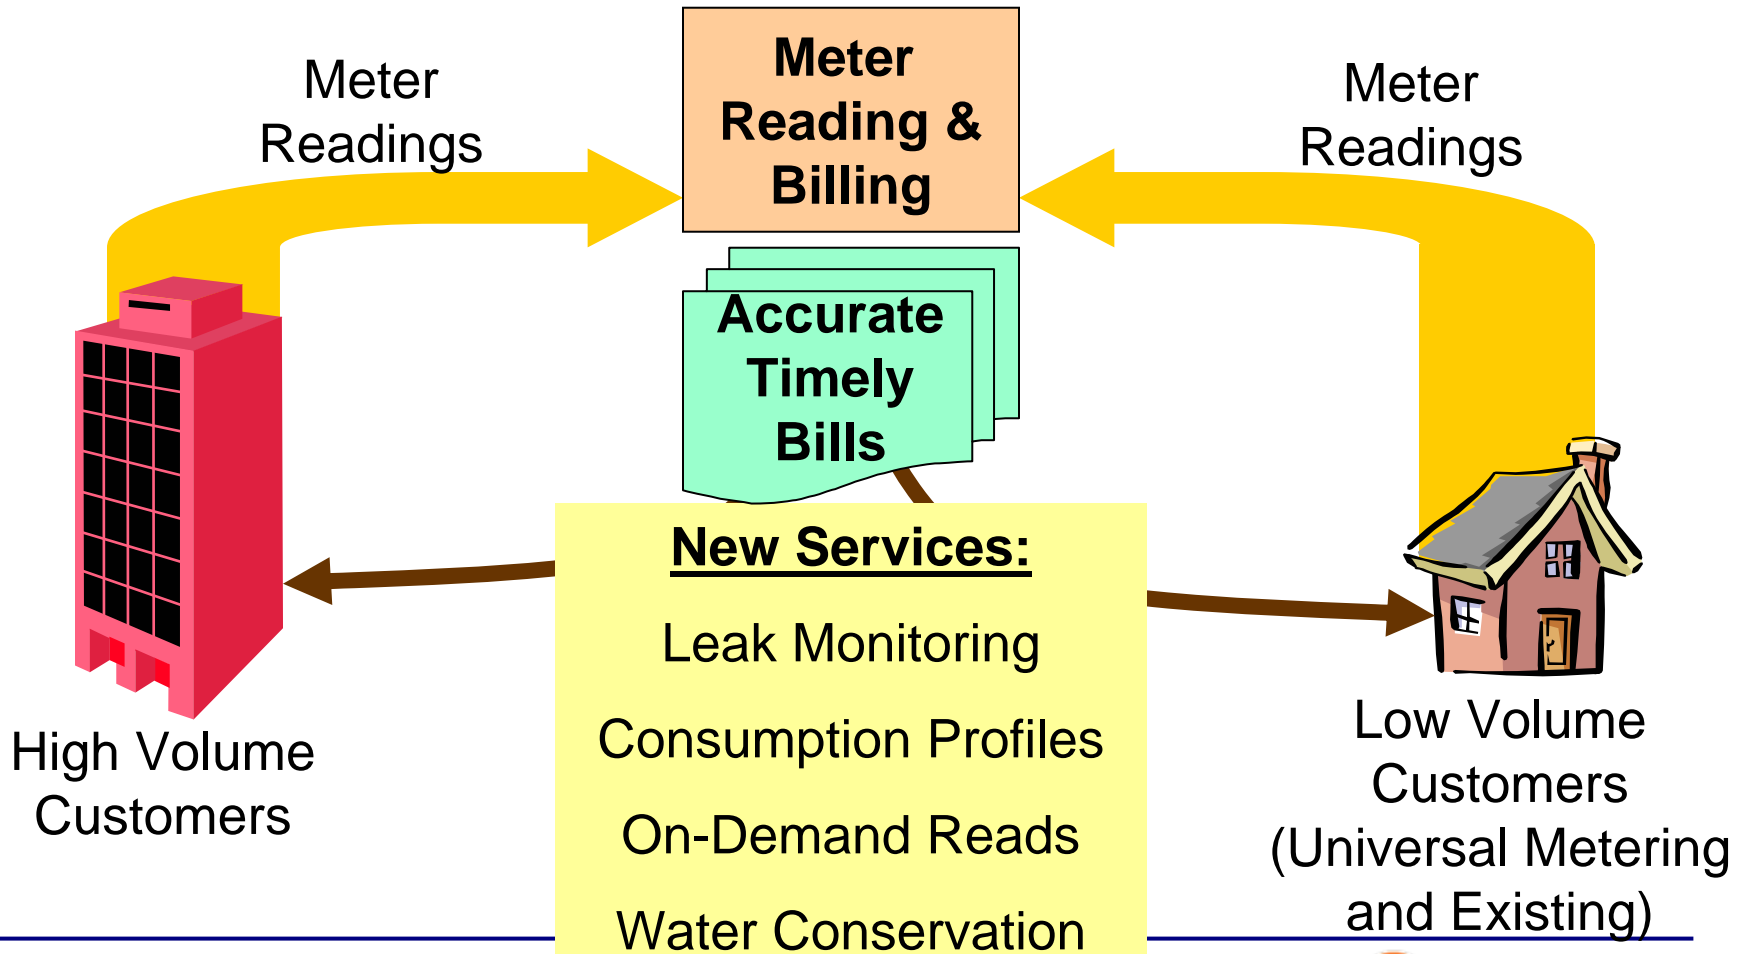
Meter Readings

Meter Reading & Billing

Meter Readings

Accurate Timely Bills

New Services:

Leak Monitoring

Consumption Profiles

On-Demand Reads

Water Conservation

High Volume Customers

Low Volume Customers (Universal Metering and Existing)